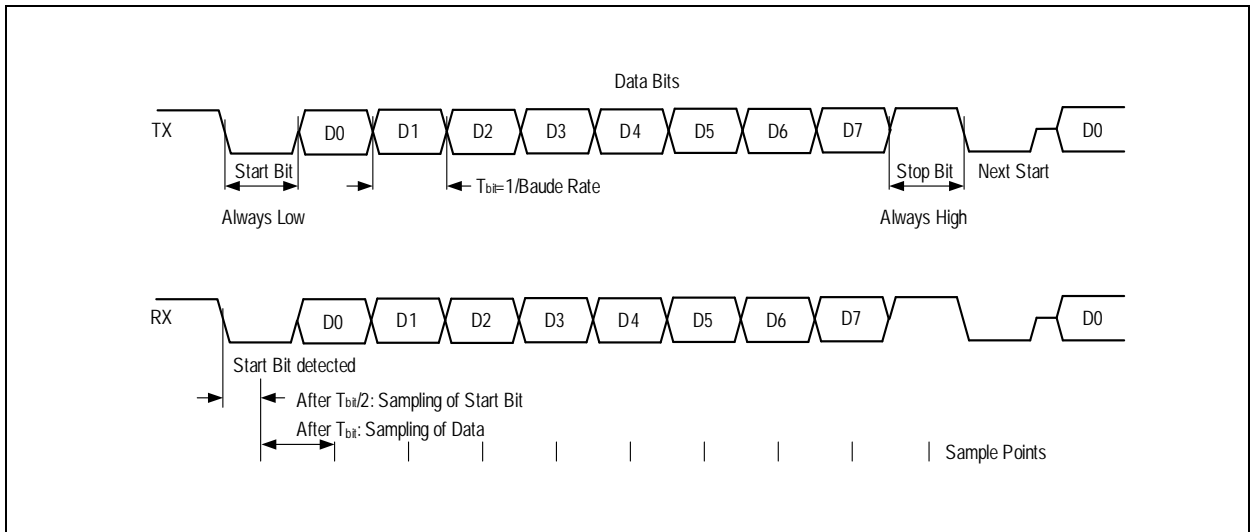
Data Bits

TX

D0 D1 D2 D3 D4 D5 D6 D7 D0

Start Bit

$T_{bit}$=1/Baude Rate

Stop Bit

Next Start

Always Low

Always High

RX

D0 D1 D2 D3 D4 D5 D6 D7 D0

Start Bit detected

After $T_{bit}/2$: Sampling of Start Bit

After $T_{bit}$: Sampling of Data

Sample Points